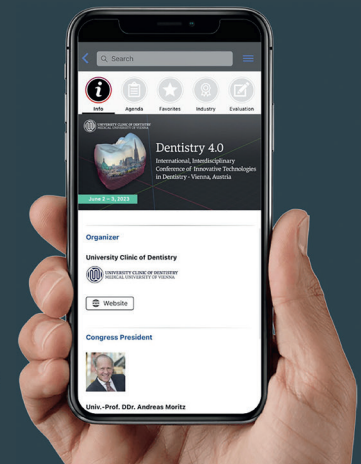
Search

Info
Agenda
Favorites
Industry
Evaluation

UNIVERSITY CLINIC OF DENTISTRY
MEDICAL UNIVERSITY OF VIENNA

Dentistry 4.0

International, Interdisciplinary Conference of Innovative Technologies in Dentistry - Vienna, Austria

June 2 - 3, 2023

Organizer

University Clinic of Dentistry

UNIVERSITY CLINIC OF DENTISTRY
MEDICAL UNIVERSITY OF VIENNA

Website

Congress President

Univ.-Prof. DDr. Andreas Moritz